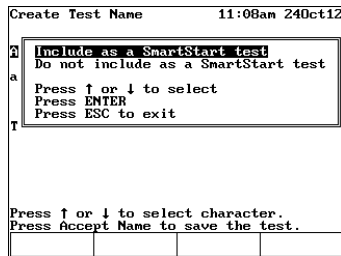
Create Test Name 11:08am 24Oct12

Include as a SmartStart test
Do not include as a SmartStart test

Press ↑ or ↓ to select
Press ENTER
Press ESC to exit

Press ↑ or ↓ to select character.
Press Accept Name to save the test.